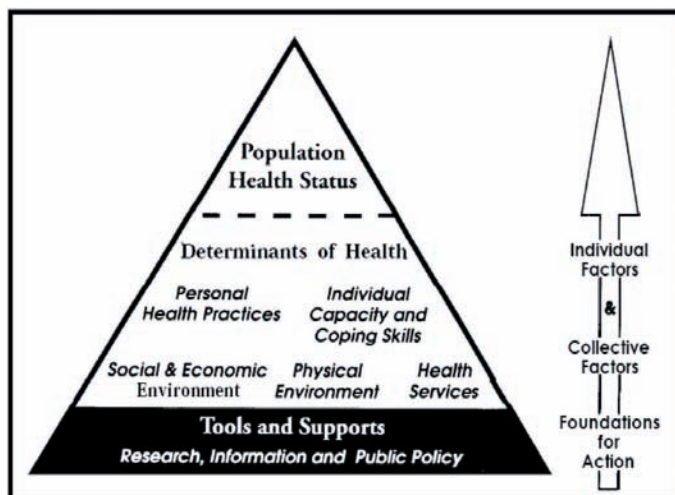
Population Health Status

Determinants of Health

Personal Health Practices

Individual Capacity and Coping Skills

Social & Economic Environment

Physical Environment

Health Services

Tools and Supports

Research, Information and Public Policy

Individual Factors

&

Collective Factors

Foundations for Action